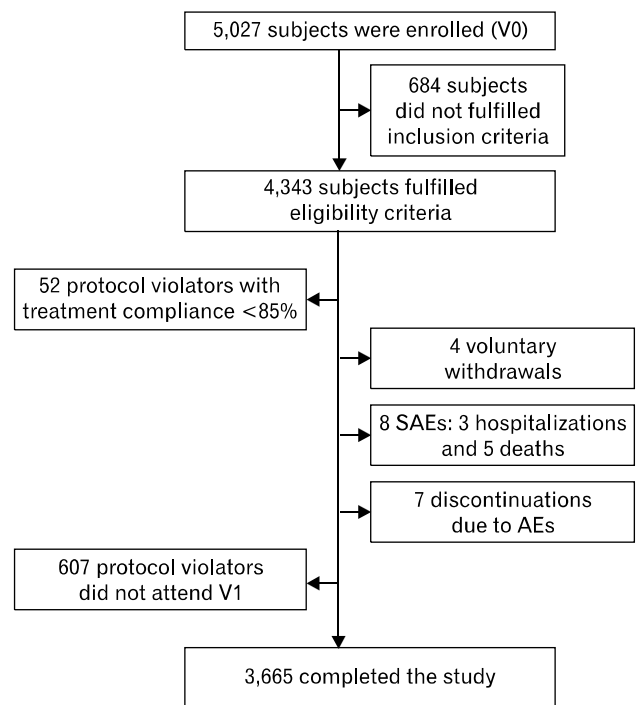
5,027 subjects were enrolled (V0)

684 subjects did not fulfilled inclusion criteria

4,343 subjects fulfilled eligibility criteria

52 protocol violators with treatment compliance <85%

4 voluntary withdrawals

8 SAEs: 3 hospitalizations and 5 deaths

7 discontinuations due to AEs

607 protocol violators did not attend V1

3,665 completed the study